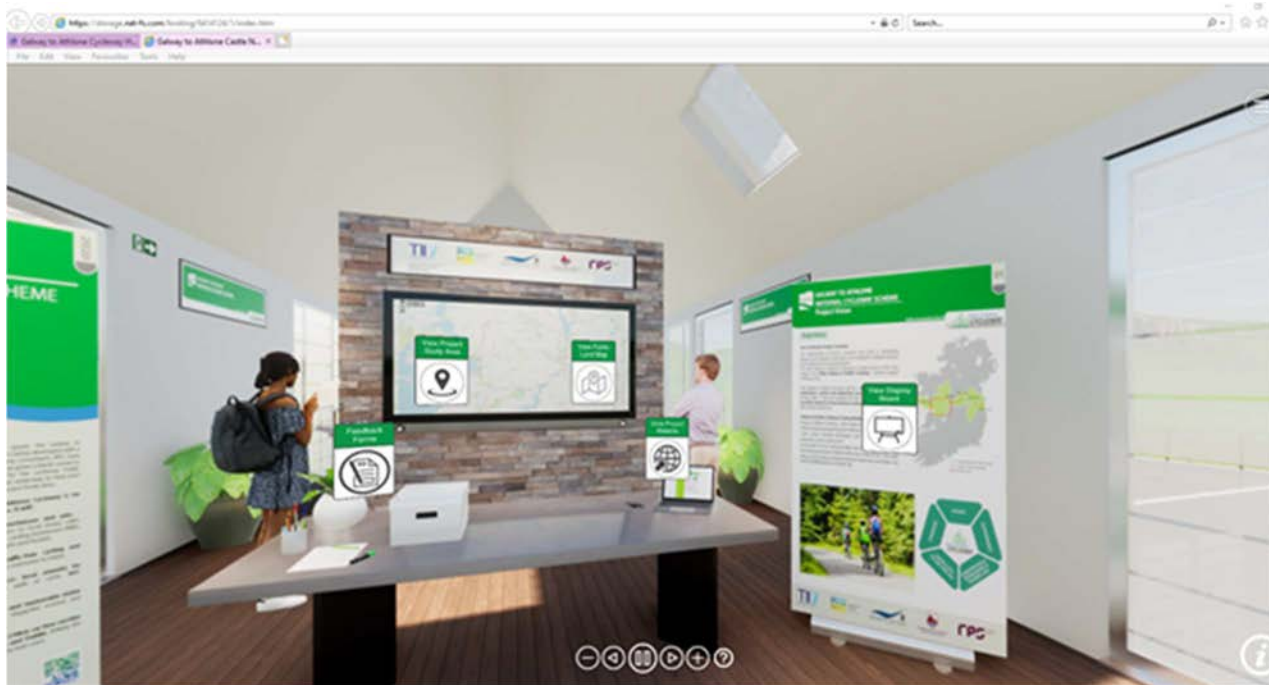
https://storage.net-fs.com/hosting/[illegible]/index.htm

Search...

Galway to Athlone Cycleway Vi... Galway to Athlone Castle N...

File Edit View Favourites Tools Help

HEME

TII

rps

View Project Study Area

View Public Land Map

Feedback Forms

View Project Website

GALWAY TO ATHLONE NATIONAL CYCLEWAY SCHEME

Project Vision

View Display Board

TII

rps